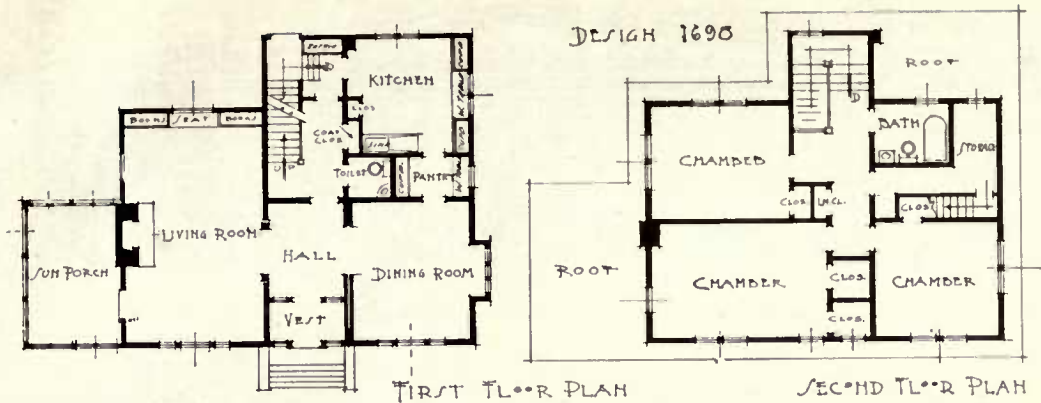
DESIGN 1690

REFRIG
KITCHEN
CLOS
COAT CLOS
SINK
TOILET
PANTRY
BOOKS SEAT BOOKS
LIVING ROOM
SUN PORCH
HALL
DINING ROOM
VEST
FIRST FLOOR PLAN

ROOF
BATH
STORAGE
CHAMBER
CLOS
LNCL.
CLOS
ROOF
CHAMBER
CLOS
CHAMBER
CLOS
SECOND FLOOR PLAN